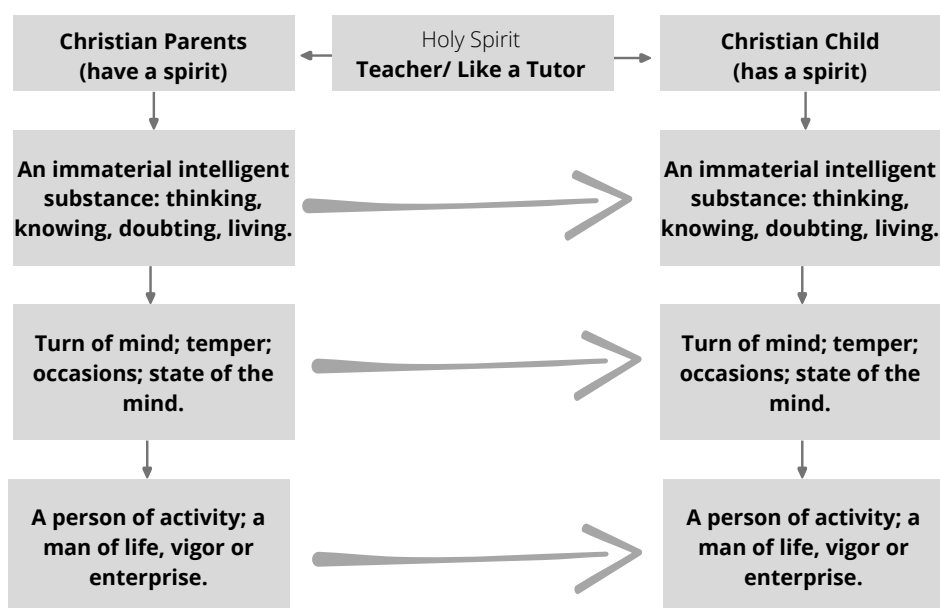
Christian Parents (have a spirit)

Holy Spirit
Teacher/ Like a Tutor

Christian Child (has a spirit)

An immaterial intelligent substance: thinking, knowing, doubting, living.

An immaterial intelligent substance: thinking, knowing, doubting, living.

Turn of mind; temper; occasions; state of the mind.

Turn of mind; temper; occasions; state of the mind.

A person of activity; a man of life, vigor or enterprise.

A person of activity; a man of life, vigor or enterprise.